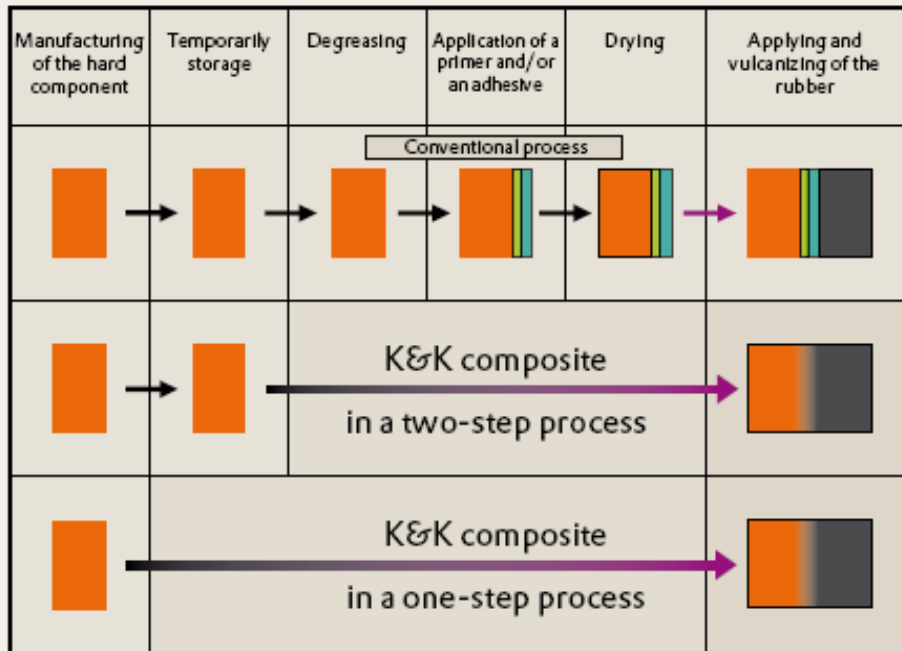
| Manufacturing of the hard component | Temporarily storage | Degreasing | Application of a primer and/or an adhesive | Drying | Applying and vulcanizing of the rubber |
|---|---|---|---|---|---|

Conventional process

K&K composite in a two-step process

K&K composite in a one-step process